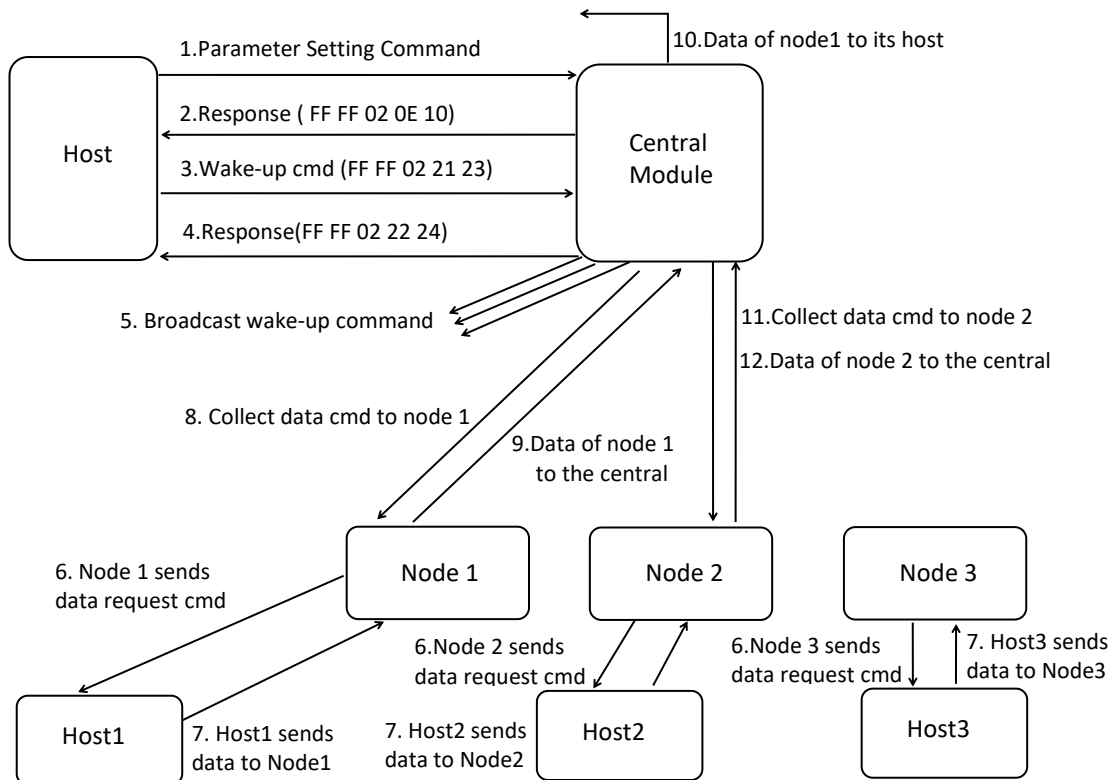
10.Data of node1 to its host

1.Parameter Setting Command

Host

2.Response ( FF FF 02 0E 10)

Central Module

3.Wake-up cmd (FF FF 02 21 23)

4.Response(FF FF 02 22 24)

5. Broadcast wake-up command

11.Collect data cmd to node 2

12.Data of node 2 to the central

8. Collect data cmd to node 1

9.Data of node 1 to the central

6. Node 1 sends data request cmd

Node 1

Node 2

Node 3

6.Node 2 sends data request cmd

6.Node 3 sends data request cmd

7. Host3 sends data to Node3

Host1

7. Host1 sends data to Node1

7. Host2 sends data to Node2

Host2

Host3